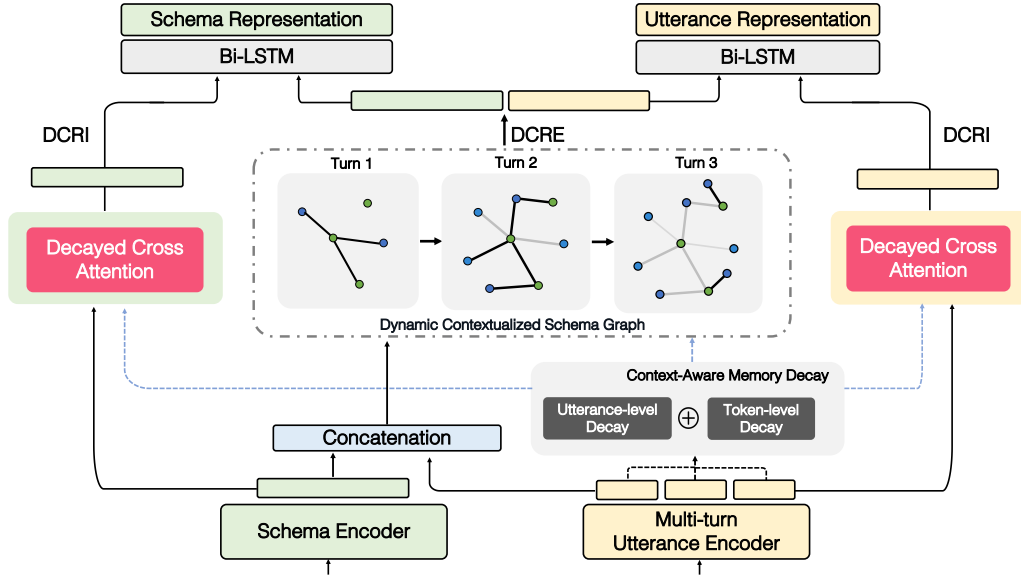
Schema Representation

Bi-LSTM

Utterance Representation

Bi-LSTM

DCRE

DCRI

DCRI

Turn 1

Turn 2

Turn 3

Decayed Cross Attention

Decayed Cross Attention

Dynamic Contextualized Schema Graph

Context-Aware Memory Decay

Utterance-level Decay

$\oplus$

Token-level Decay

Concatenation

Schema Encoder

Multi-turn Utterance Encoder